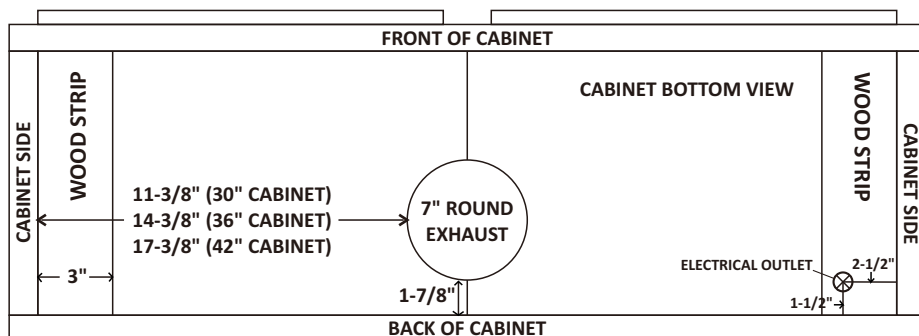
FRONT OF CABINET

CABINET SIDE

WOOD STRIP

CABINET BOTTOM VIEW

WOOD STRIP

CABINET SIDE

11-3/8" (30" CABINET)
14-3/8" (36" CABINET)
17-3/8" (42" CABINET)

7" ROUND EXHAUST

3"

1-7/8"

ELECTRICAL OUTLET

2-1/2"

1-1/2"

BACK OF CABINET